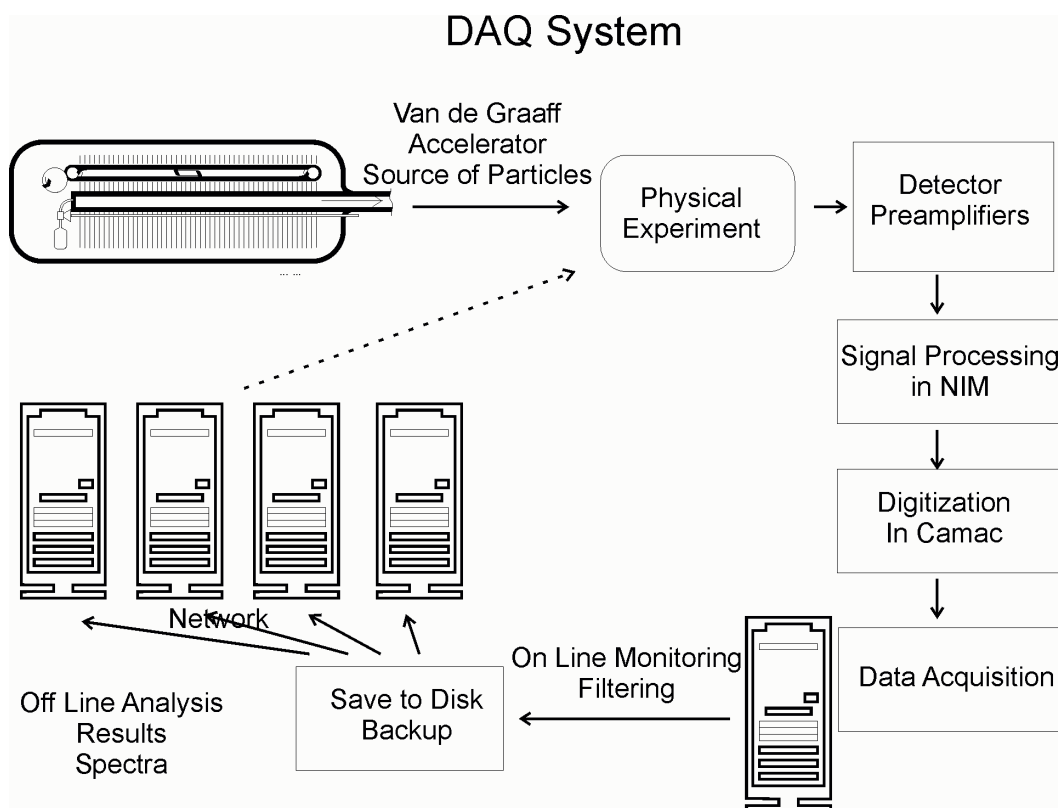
DAQ System

Van de Graaff Accelerator Source of Particles

Physical Experiment

Detector Preamplifiers

Signal Processing in NIM

Digitization In Camac

Data Acquisition

On Line Monitoring Filtering

Save to Disk Backup

Network

Off Line Analysis Results Spectra